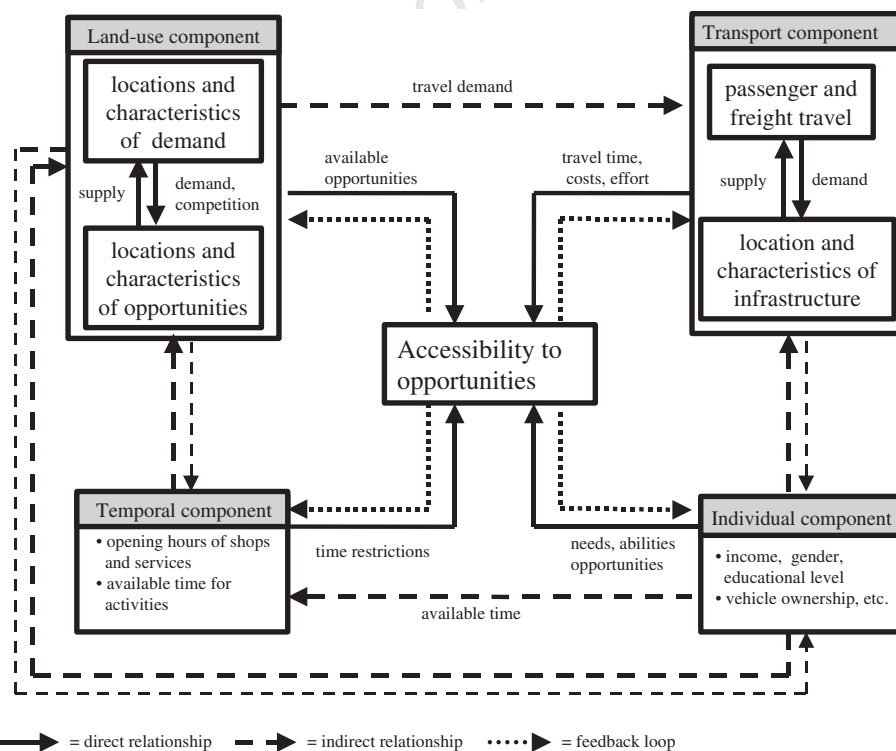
Land-use component

locations and characteristics of demand

supply

demand, competition

locations and characteristics of opportunities

travel demand

Transport component

passenger and freight travel

supply

demand

location and characteristics of infrastructure

available opportunities

travel time, costs, effort

Accessibility to opportunities

Temporal component

• opening hours of shops and services
• available time for activities

time restrictions

needs, abilities opportunities

Individual component

• income, gender, educational level
• vehicle ownership, etc.

available time

= direct relationship = indirect relationship = feedback loop